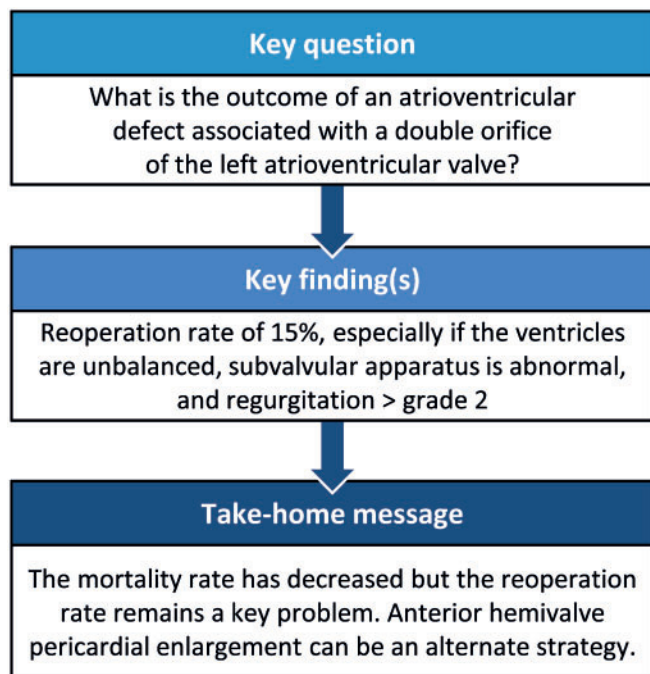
Key question

What is the outcome of an atrioventricular defect associated with a double orifice of the left atrioventricular valve?

Key finding(s)

Reoperation rate of 15%, especially if the ventricles are unbalanced, subvalvular apparatus is abnormal, and regurgitation > grade 2

Take-home message

The mortality rate has decreased but the reoperation rate remains a key problem. Anterior hemivalve pericardial enlargement can be an alternate strategy.